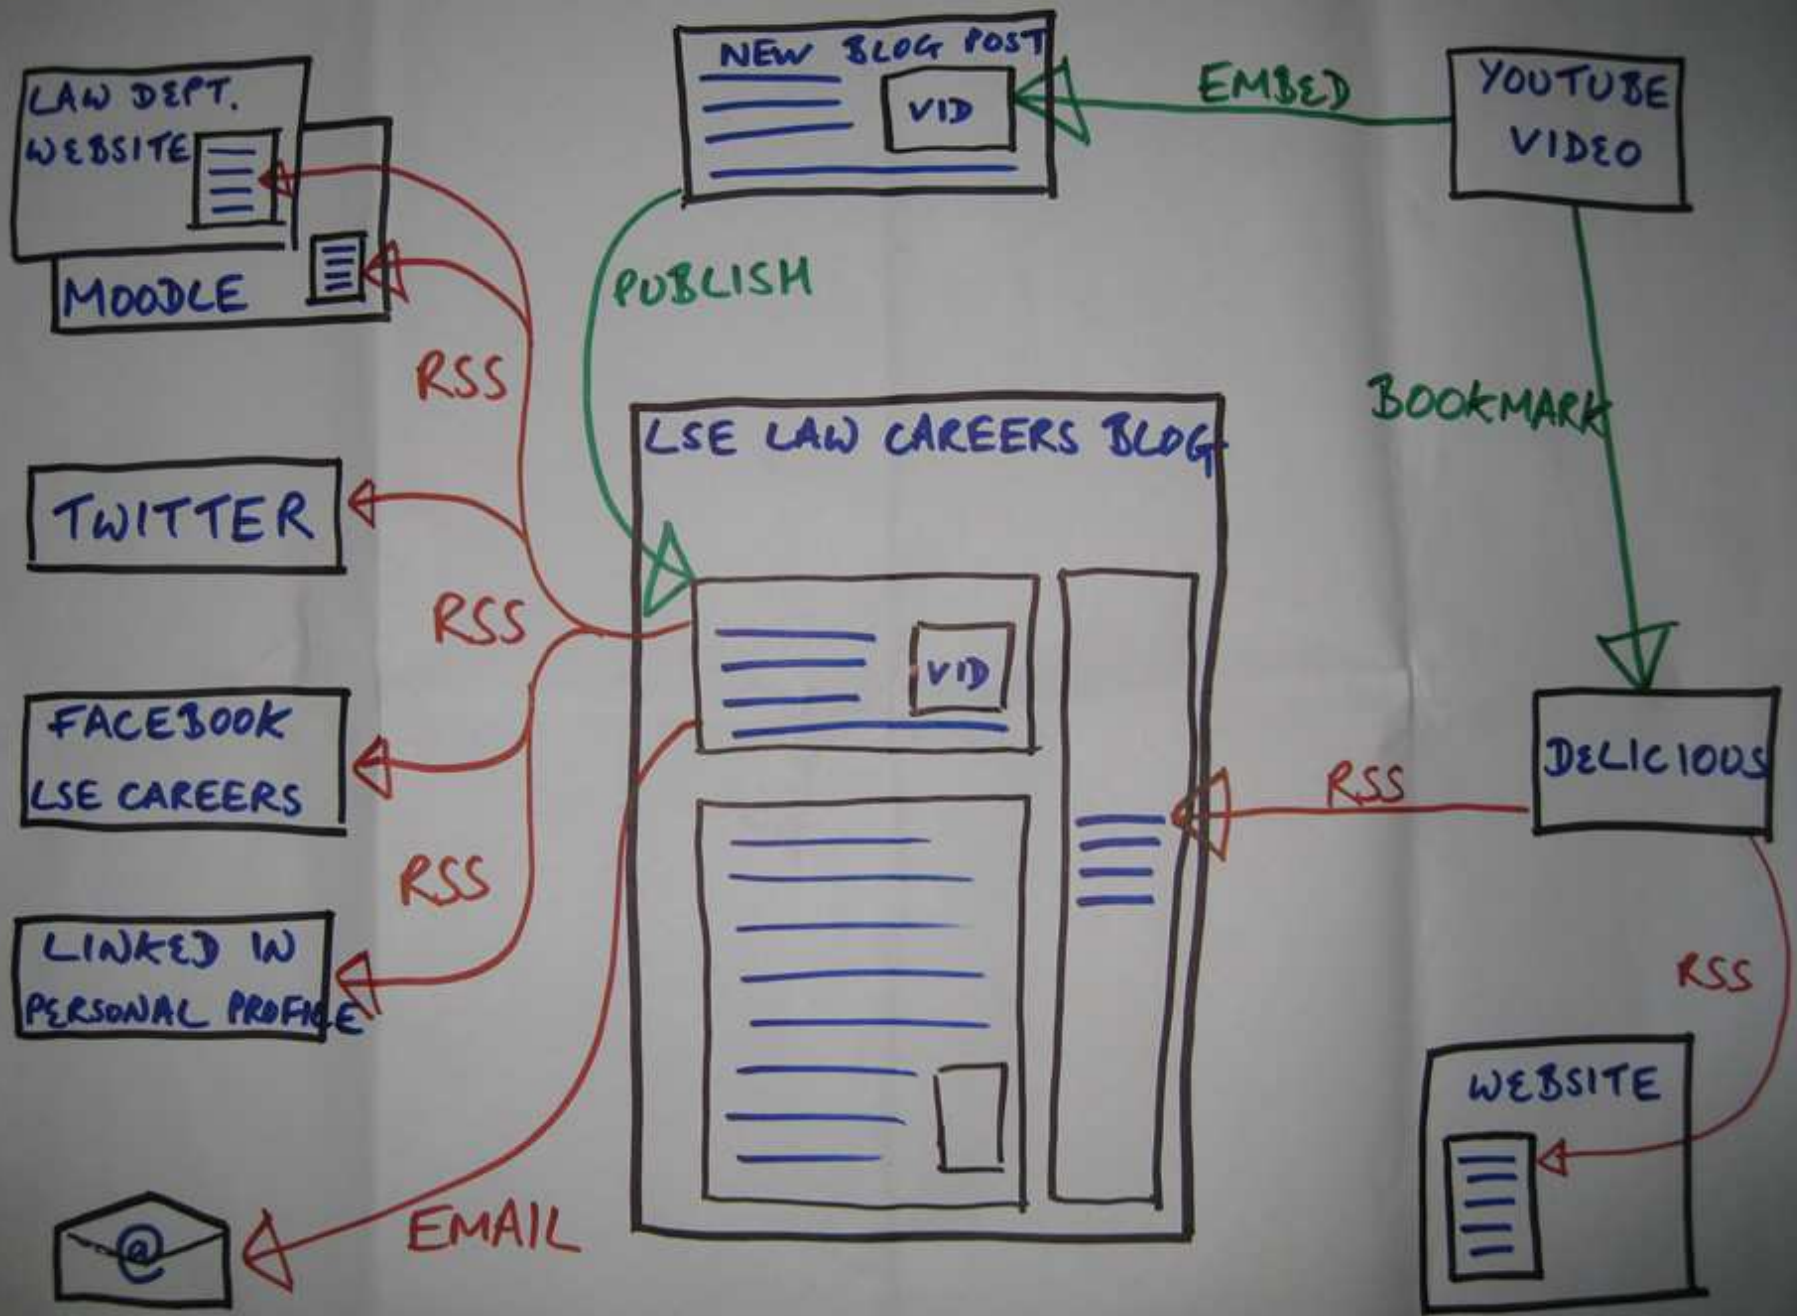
LAW DEPT. WEBSITE

MOODLE

NEW BLOG POST

VID

EMBED

YOUTUBE VIDEO

PUBLISH

RSS

LSE LAW CAREERS BLOG

BOOKMARK

TWITTER

RSS

VID

FACEBOOK LSE CAREERS

DELICIOUS

RSS

RSS

LINKED IN PERSONAL PROFILE

RSS

WEBSITE

@

EMAIL